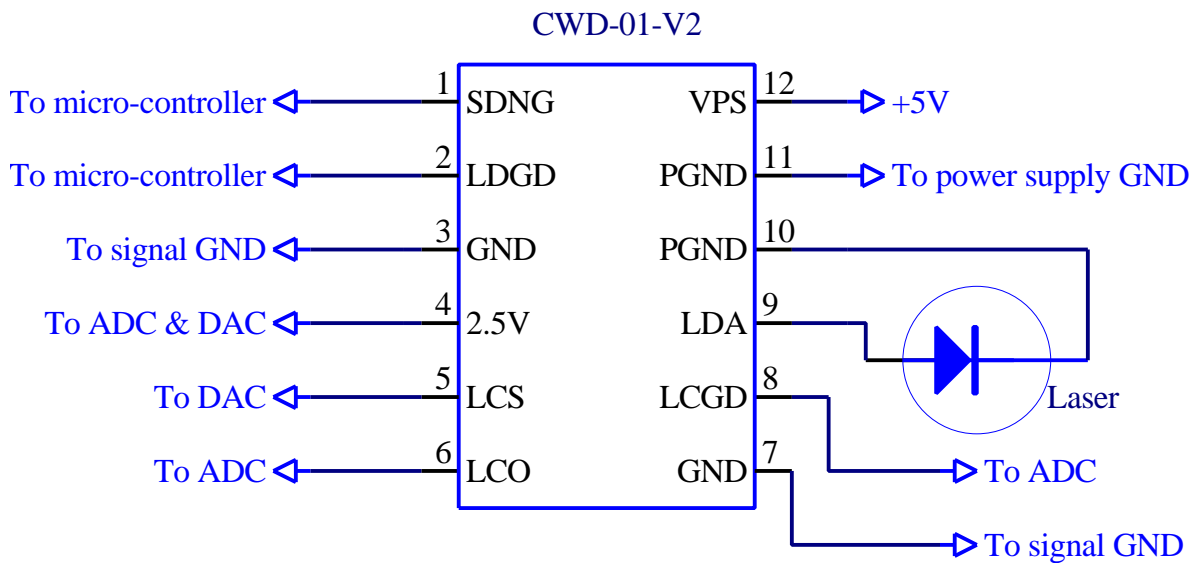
CWD-01-V2

To micro-controller 1 SDNG
To micro-controller 2 LDGD
To signal GND 3 GND
To ADC & DAC 4 2.5V
To DAC 5 LCS
To ADC 6 LCO

VPS 12 +5V
PGND 11 To power supply GND
PGND 10
LDA 9
LCGD 8 To ADC
GND 7 To signal GND

Laser